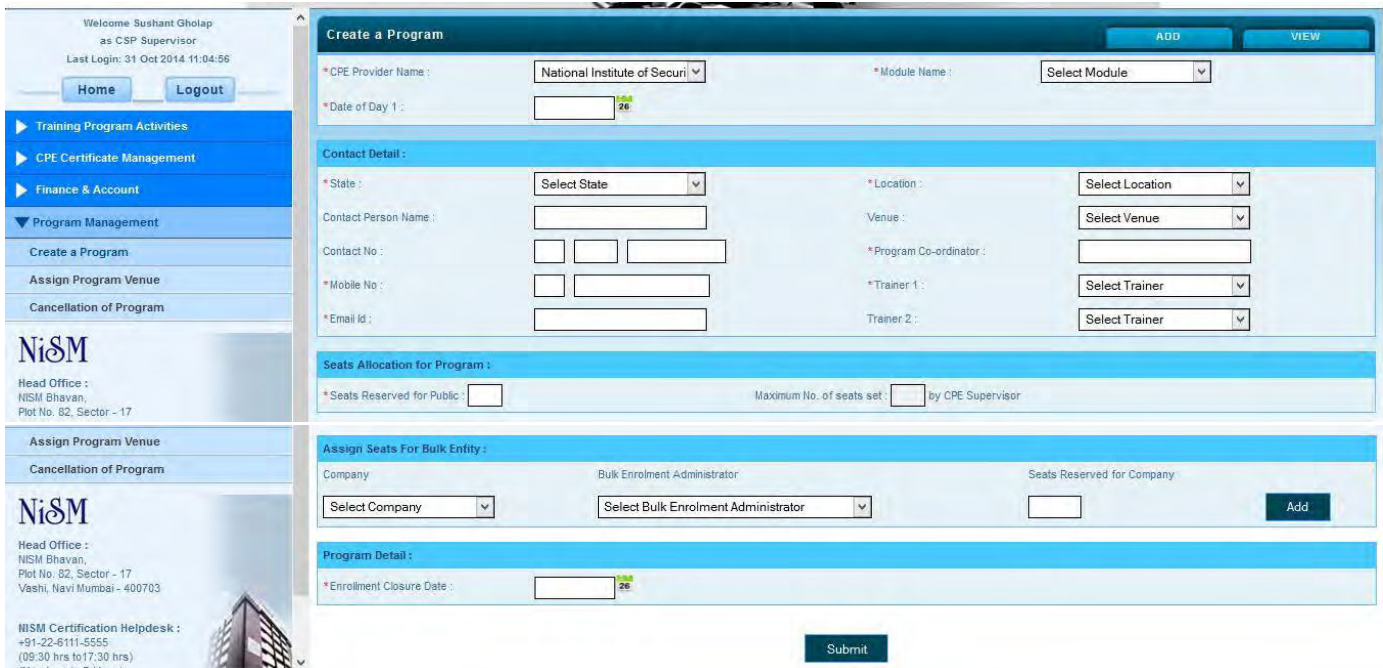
Welcome Sushant Gholap
as CSP Supervisor
Last Login: 31 Oct 2014 11:04:56

Home
Logout

Training Program Activities
CPE Certificate Management
Finance & Account
Program Management
Create a Program
Assign Program Venue
Cancellation of Program

NiSM
Head Office :
NISM Bhavan,
Plot No. 82, Sector - 17

Assign Program Venue
Cancellation of Program

NiSM
Head Office :
NISM Bhavan,
Plot No. 82, Sector - 17
Vashi, Navi Mumbai - 400703

NISM Certification Helpdesk :
+91-22-6111-5555
(09:30 hrs to17:30 hrs)

Create a Program
ADD
VIEW

*CPE Provider Name : National Institute of Securi
*Module Name : Select Module
*Date of Day 1 : 26

Contact Detail :
*State : Select State
*Location : Select Location
Contact Person Name :
Venue : Select Venue
Contact No :
*Program Co-ordinator :
*Mobile No :
*Trainer 1 : Select Trainer
*Email Id :
Trainer 2 : Select Trainer

Seats Allocation for Program :
*Seats Reserved for Public :
Maximum No. of seats set : by CPE Supervisor

Assign Seats For Bulk Entity :
Company
Bulk Enrolment Administrator
Seats Reserved for Company
Select Company
Select Bulk Enrolment Administrator
Add

Program Detail :
*Enrollment Closure Date : 26

Submit